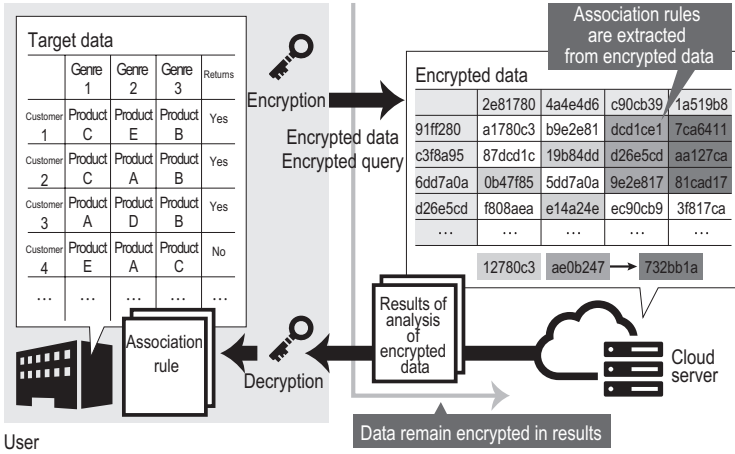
Association rules are extracted from encrypted data

Target data

|  | Genre 1 | Genre 2 | Genre 3 | Returns |
|---|---|---|---|---|
| Customer 1 | Product C | Product E | Product B | Yes |
| Customer 2 | Product C | Product A | Product B | Yes |
| Customer 3 | Product A | Product D | Product B | Yes |
| Customer 4 | Product E | Product A | Product C | No |
| … | … | … | … | … |

Encryption

Encrypted data
Encrypted query

Encrypted data

|  | 2e81780 | 4a4e4d6 | c90cb39 | 1a519b8 |
|---|---|---|---|---|
| 91ff280 | a1780c3 | b9e2e81 | dcd1ce1 | 7ca6411 |
| c3f8a95 | 87dcd1c | 19b84dd | d26e5cd | aa127ca |
| 6dd7a0a | 0b47f85 | 5dd7a0a | 9e2e817 | 81cad17 |
| d26e5cd | f808aea | e14a24e | ec90cb9 | 3f817ca |
| … | … | … | … | … |

12780c3 ae0b247 → 732bb1a

Results of analysis of encrypted data

Association rule

Decryption

Cloud server

User

Data remain encrypted in results